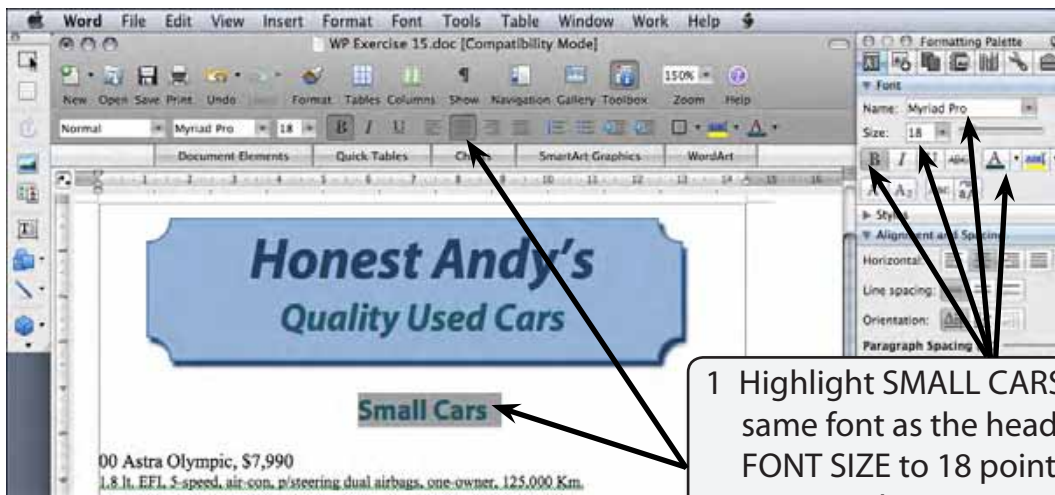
Word File Edit View Insert Format Font Tools Table Window Work Help

WP Exercise 15.doc [Compatibility Mode]

New Open Save Print Undo Format Tables Columns Show Navigation Gallery Toolbox Zoom Help

150%

Normal Myriad Pro 18 B I U

Document Elements Quick Tables Charts SmartArt Graphics WordArt

Formatting Palette

Font

Name: Myriad Pro

Size: 18

Styles

Alignment and Spacing

Horizontal:

Line spacing:

Orientation:

Paragraph Spacing

Honest Andy's

Quality Used Cars

Small Cars

00 Astra Olympic, $7,990

1.8 lt. EFI, 5-speed, air-con, p/steering dual airbags, one-owner, 125,000 Km.

1 Highlight SMALL CARS same font as the head FONT SIZE to 18 point